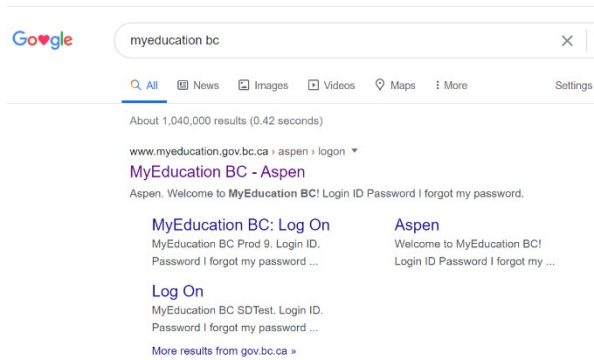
Go♥gle

myeducation bc

All News Images Videos Maps More Settings

About 1,040,000 results (0.42 seconds)

www.myeducation.gov.bc.ca › aspen › logon ▾

MyEducation BC - Aspen

Aspen. Welcome to MyEducation BC! Login ID Password I forgot my password.

MyEducation BC: Log On

MyEducation BC Prod 9. Login ID. Password I forgot my password ...

Aspen

Welcome to MyEducation BC! Login ID Password I forgot my ...

Log On

MyEducation BC SDTest. Login ID. Password I forgot my password ...

More results from gov.bc.ca »